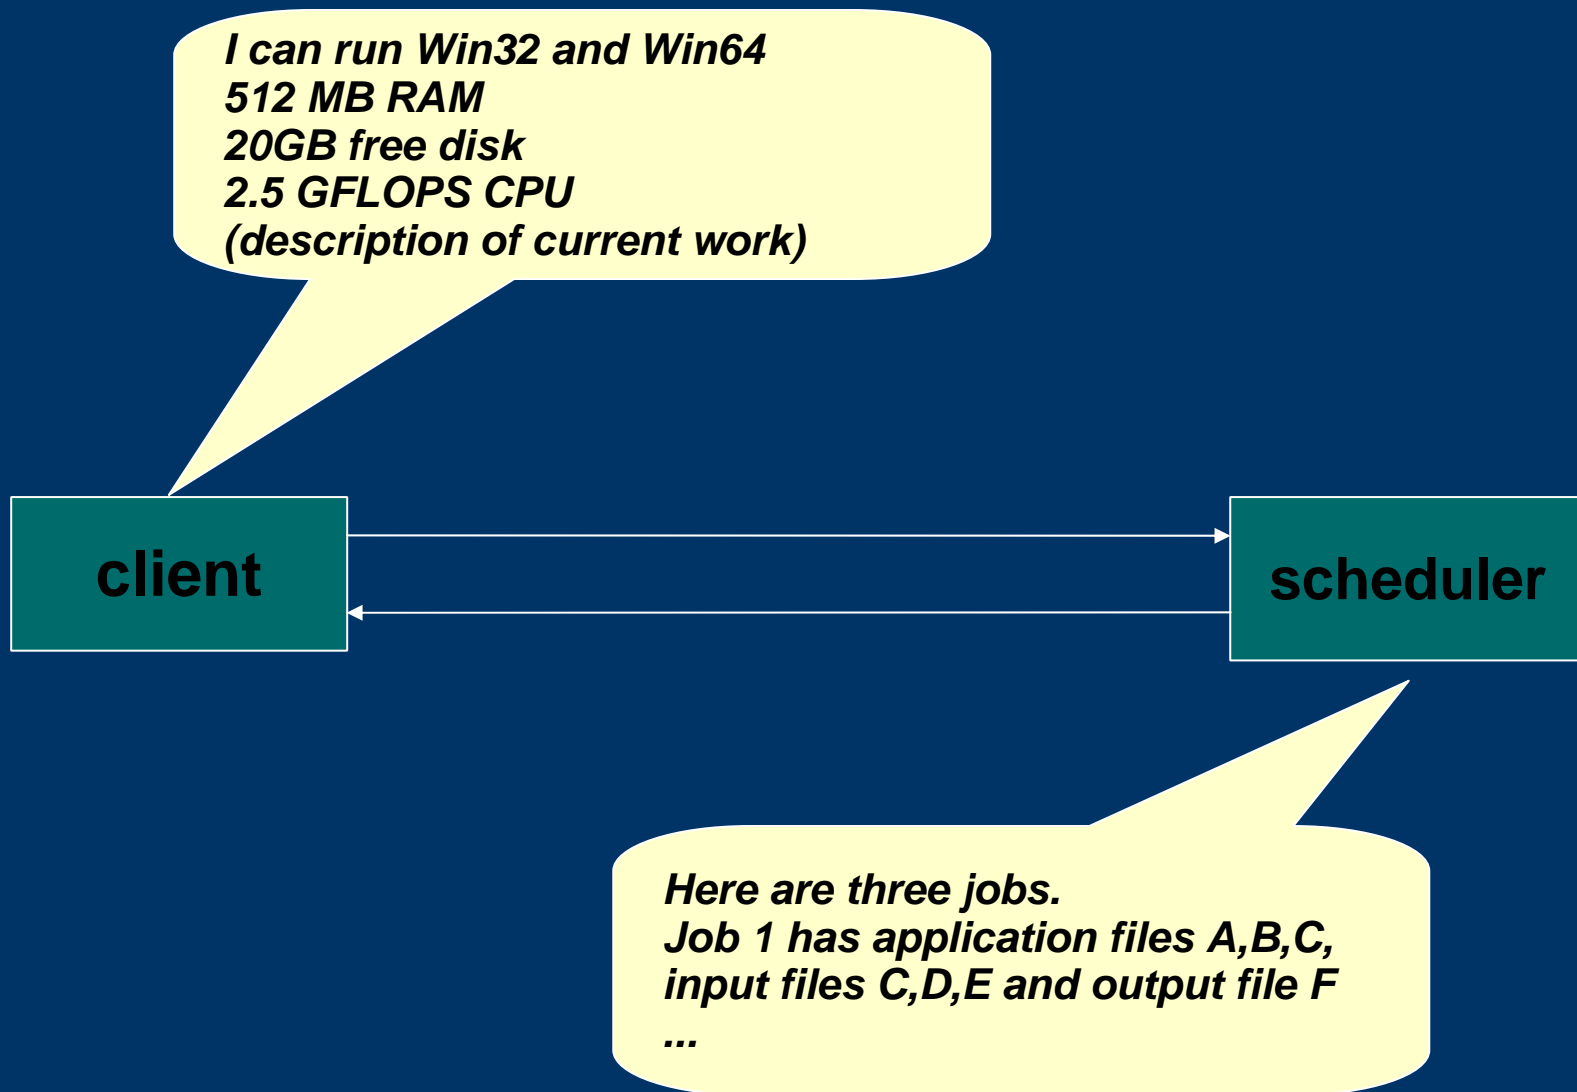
I can run Win32 and Win64
512 MB RAM
20GB free disk
2.5 GFLOPS CPU
(description of current work)

client

scheduler

Here are three jobs.
Job 1 has application files A,B,C,
input files C,D,E and output file F
...